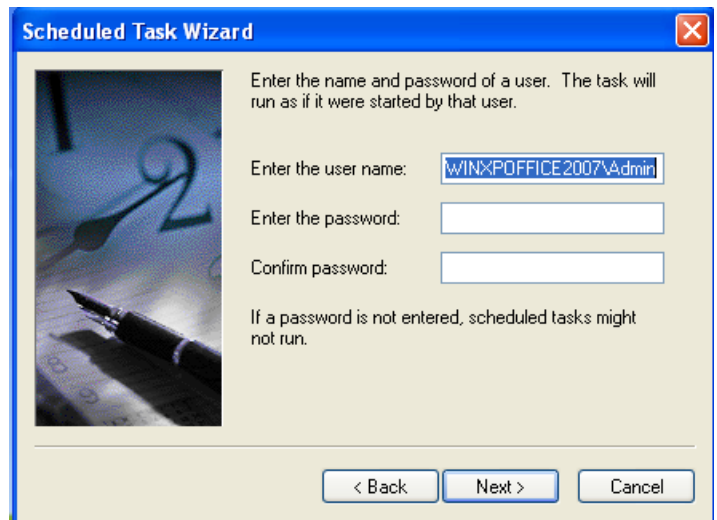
Scheduled Task Wizard

Enter the name and password of a user. The task will run as if it were started by that user.

Enter the user name: WINXPOFFICE2007\Admin

Enter the password:

Confirm password:

If a password is not entered, scheduled tasks might not run.

< Back Next > Cancel